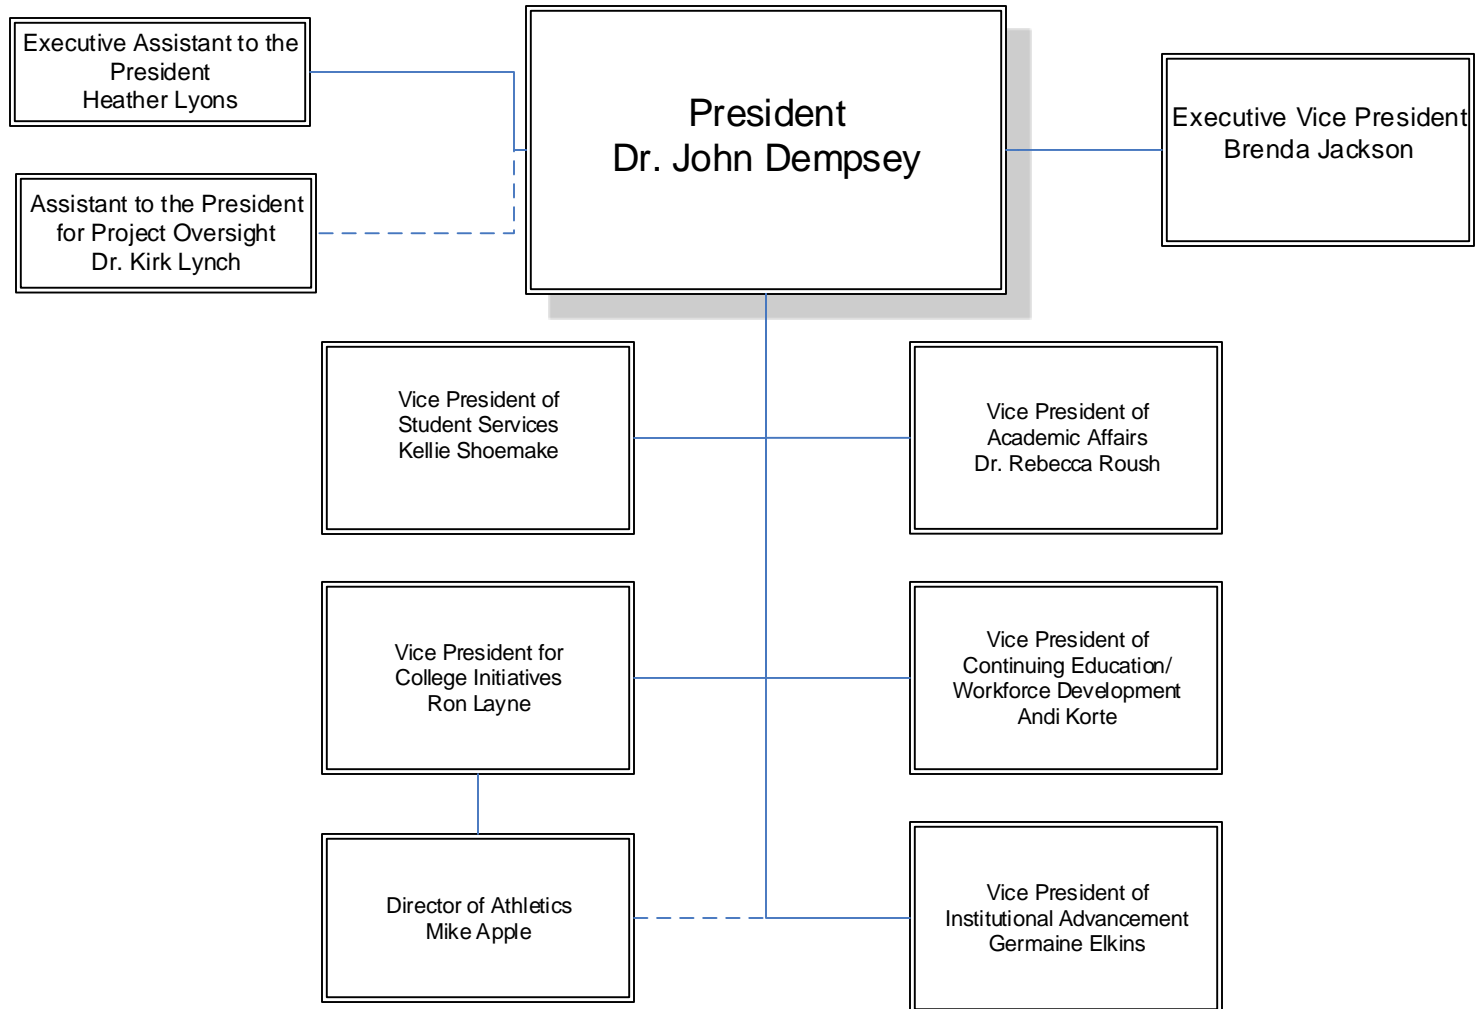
Executive Assistant to the President
Heather Lyons

Assistant to the President for Project Oversight
Dr. Kirk Lynch

President
Dr. John Dempsey

Executive Vice President
Brenda Jackson

Vice President of Student Services
Kellie Shoemake

Vice President of Academic Affairs
Dr. Rebecca Roush

Vice President for College Initiatives
Ron Layne

Vice President of Continuing Education/ Workforce Development
Andi Korte

Director of Athletics
Mike Apple

Vice President of Institutional Advancement
Germaine Elkins